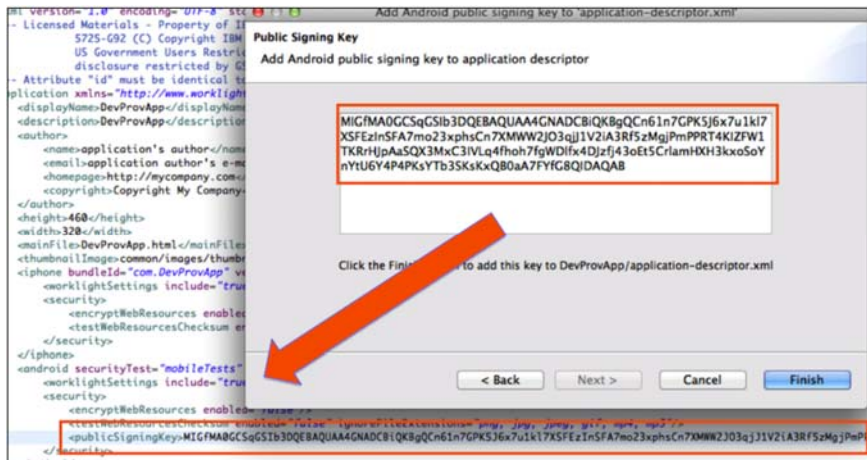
ml version="1.0" encoding="UTF-8" st
- Licensed Materials - Property of I
5725-G92 (C) Copyright IBM
US Government Users Restric
disclosure restricted by G
- Attribute "id" must be identical t
plication xmlns="http://www.worklight
<displayName>DevProvApp</displayNam
<description>DevProvApp</description
<author>
<name>application's author</nam
<email>application author's e-m
<homepage>http://mycompany.com<
<copyright>Copyright My Company-
</author>
<height>460</height>
<width>320</width>
<mainFile>DevProvApp.html</mainFile
<thumbnailImage>common/images/thumb
<iphone bundleId="com.DevProvApp" v
<worklightSettings include="tru
<security>
<encryptWebResources enable
<testWebResourcesChecksum e
</security>
</iphone>
<android securityTest="mobileTests"
<worklightSettings include="tru
<security>
<encryptWebResources enabled="false"/>
<testWebResourcesChecksum enabled="false" ignoreFileExtensions="png, jpg, jpeg, gif, mp4, mp3"/>
<publicSigningKey>MIGfMA0GCSqGSIb3DQEBAQUAA4GNADCBiQKBgQCn61n7GPK5J6x7u1kl7XSFEzInSFA7mo23xphsCn7XMWW2JO3qjJ1V2iA3Rf5zMgjPmP

Add Android public signing key to 'application-descriptor.xml'

Public Signing Key
Add Android public signing key to application descriptor

MIGfMA0GCSqGSIb3DQEBAQUAA4GNADCBiQKBgQCn61n7GPK5J6x7u1kl7XSFEzInSFA7mo23xphsCn7XMWW2JO3qjJ1V2iA3Rf5zMgjPmPPRT4KlZFW1TKRrHJpAaSQX3MxC3IVLq4fhoh7fgWDlfx4DJzfj43oEt5CrlamHXH3kxoSoYnYtU6Y4P4PKsYTb3SKsKxQ80aA7FYfG8QIDAQAB

Click the Fini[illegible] to add this key to DevProvApp/application-descriptor.xml

< Back
Next >
Cancel
Finish